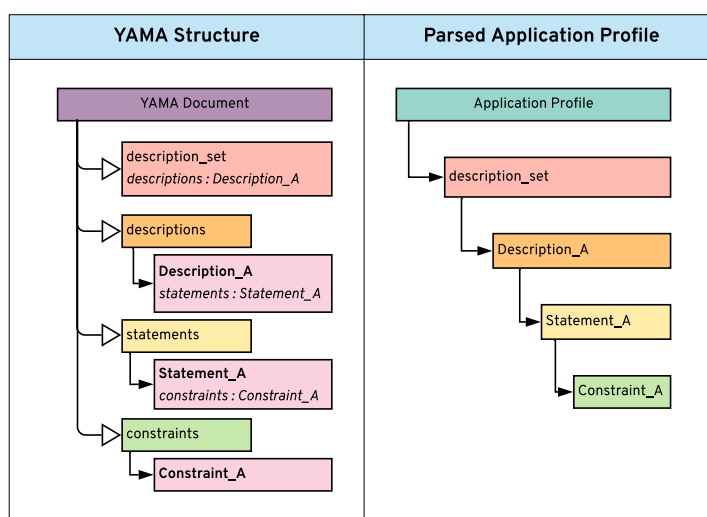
| YAMA Structure | Parsed Application Profile |
|---|---|

YAMA Document

description_set
*descriptions : Description_A*

descriptions

**Description_A**
*statements : Statement_A*

statements

**Statement_A**
*constraints : Constraint_A*

constraints

**Constraint_A**

Application Profile

description_set

Description_A

Statement_A

Constraint_A